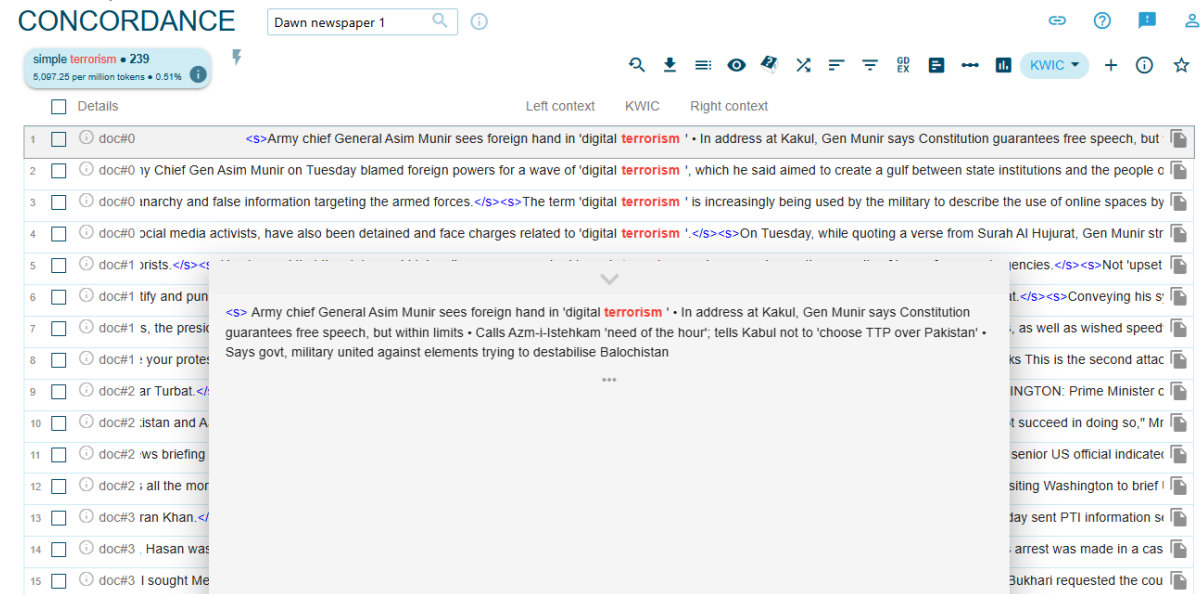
CONCORDANCE

Dawn newspaper 1

simple terrorism • 239
5,097.25 per million tokens • 0.51%

GD EX

KWIC

Details | Left context | KWIC | Right context

1 doc#0 <s>Army chief General Asim Munir sees foreign hand in 'digital terrorism ' • In address at Kakul, Gen Munir says Constitution guarantees free speech, but
2 doc#0 ıy Chief Gen Asim Munir on Tuesday blamed foreign powers for a wave of 'digital terrorism ', which he said aimed to create a gulf between state institutions and the people o
3 doc#0 ınarchy and false information targeting the armed forces.</s><s>The term 'digital terrorism ' is increasingly being used by the military to describe the use of online spaces by
4 doc#0 ocial media activists, have also been detained and face charges related to 'digital terrorism '.</s><s>On Tuesday, while quoting a verse from Surah Al Hujurat, Gen Munir str
5 doc#1 orists.</s><s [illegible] gencies.</s><s>Not 'upset
6 doc#1 tify and pun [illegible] it.</s><s>Conveying his s
7 doc#1 s, the presic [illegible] , as well as wished speed
8 doc#1 : your protes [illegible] ks This is the second attac
9 doc#2 ar Turbat.</ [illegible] NGTON: Prime Minister c
10 doc#2 :istan and A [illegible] t succeed in doing so," Mr
11 doc#2 :ws briefing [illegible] senior US official indicated
12 doc#2 : all the mor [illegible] siting Washington to brief
13 doc#3 ran Khan.</ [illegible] day sent PTI information se
14 doc#3 . Hasan was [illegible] arrest was made in a cas
15 doc#3 I sought Me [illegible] Bukhari requested the cou

<s> Army chief General Asim Munir sees foreign hand in 'digital terrorism ' • In address at Kakul, Gen Munir says Constitution guarantees free speech, but within limits • Calls Azm-i-Istehkam 'need of the hour'; tells Kabul not to 'choose TTP over Pakistan' • Says govt, military united against elements trying to destabilise Balochistan